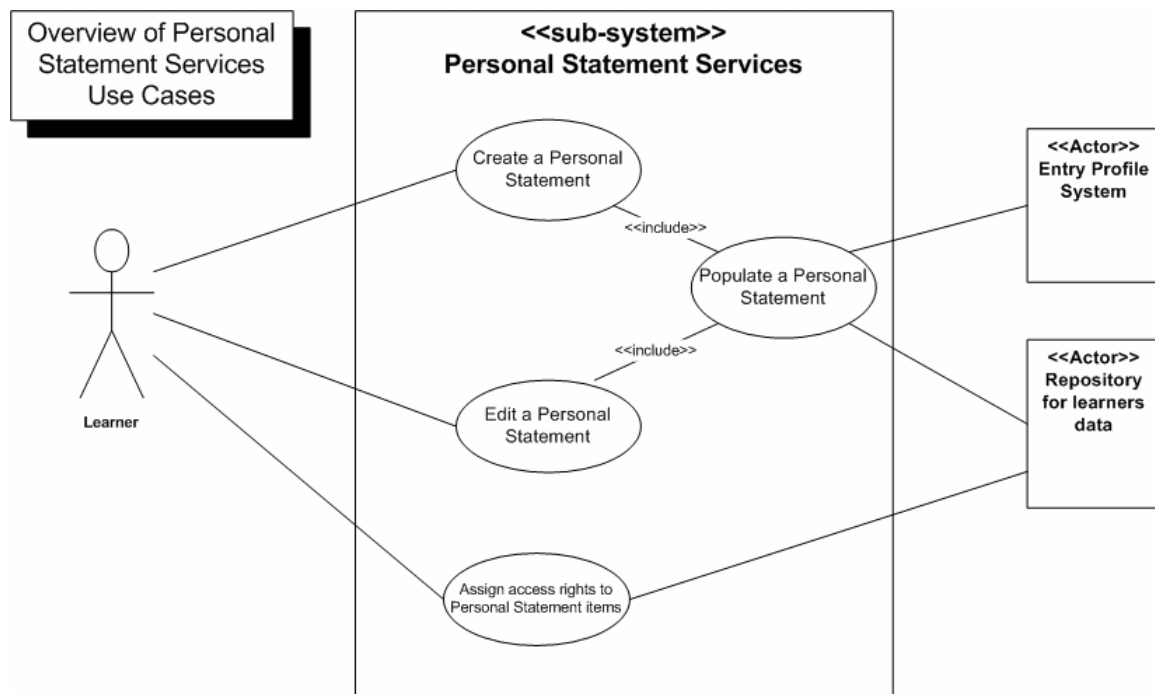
Overview of Personal Statement Services Use Cases

<<sub-system>>
Personal Statement Services

Create a Personal Statement

<<include>>

Populate a Personal Statement

<<include>>

Edit a Personal Statement

Assign access rights to Personal Statement items

Learner

<<Actor>>
Entry Profile System

<<Actor>>
Repository for learners data